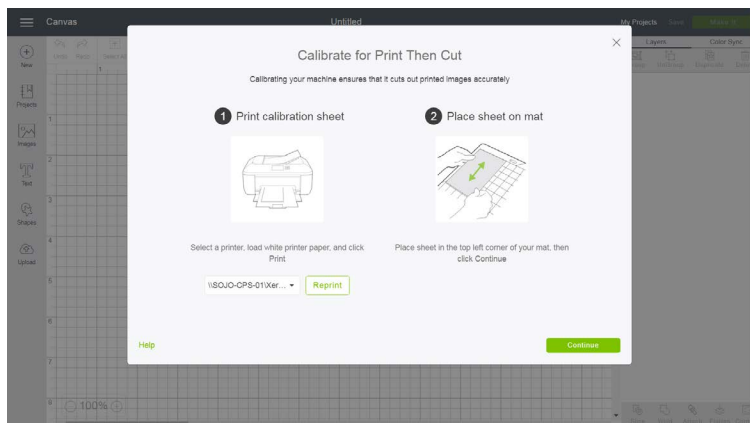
Canvas

Untitled

My Projects

Save

Make It

New

Projects

Images

Text

Shapes

Upload

Layers

Color Sync

Calibrate for Print Then Cut

Calibrating your machine ensures that it cuts out printed images accurately

1 Print calibration sheet

2 Place sheet on mat

Select a printer, load white printer paper, and click Print

Place sheet in the top left corner of your mat, then click Continue

\\SOJO-CPS-01\Xer...

Reprint

Help

Continue

100%